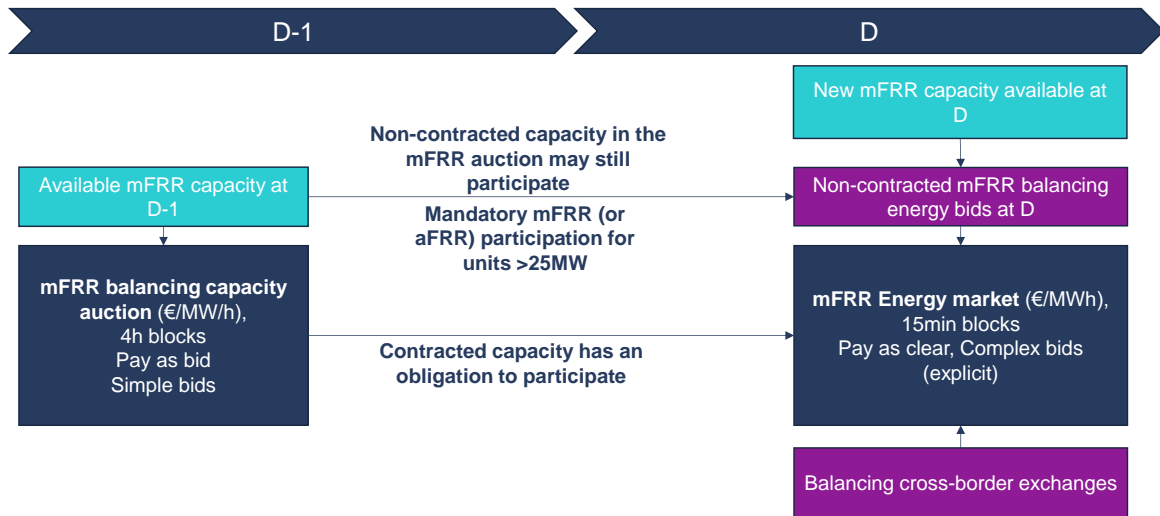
D-1

D

New mFRR capacity available at D

Non-contracted capacity in the mFRR auction may still participate

Available mFRR capacity at D-1

Non-contracted mFRR balancing energy bids at D

Mandatory mFRR (or aFRR) participation for units >25MW

**mFRR balancing capacity auction** (€/MW/h), 4h blocks
Pay as bid
Simple bids

**mFRR Energy market** (€/MWh), 15min blocks
Pay as clear, Complex bids (explicit)

Contracted capacity has an obligation to participate

Balancing cross-border exchanges